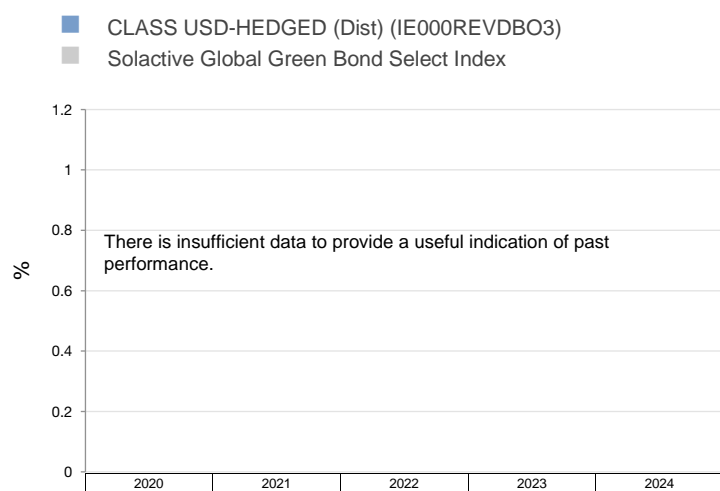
CLASS USD-HEDGED (Dist) (IE000REVDBO3)
Solactive Global Green Bond Select Index

1.2
1
0.8
0.6
0.4
0.2
0

%

There is insufficient data to provide a useful indication of past performance.

2020
2021
2022
2023
2024